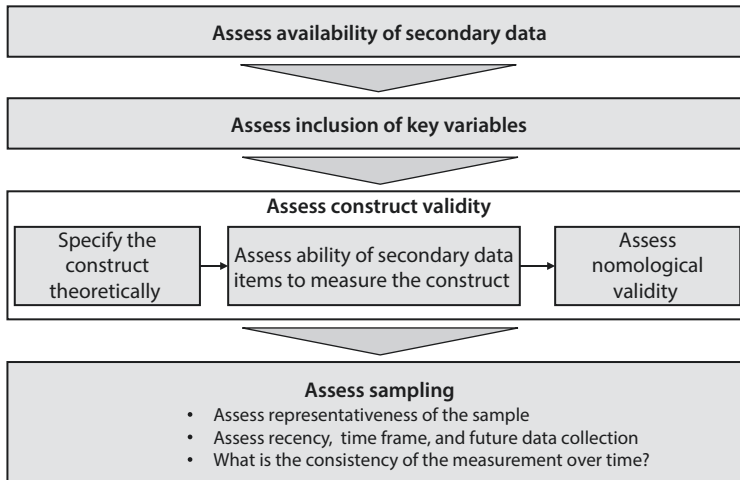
Assess availability of secondary data

Assess inclusion of key variables

Assess construct validity

Specify the construct theoretically

Assess ability of secondary data items to measure the construct

Assess nomological validity

Assess sampling

• Assess representativeness of the sample
• Assess recency, time frame, and future data collection
• What is the consistency of the measurement over time?